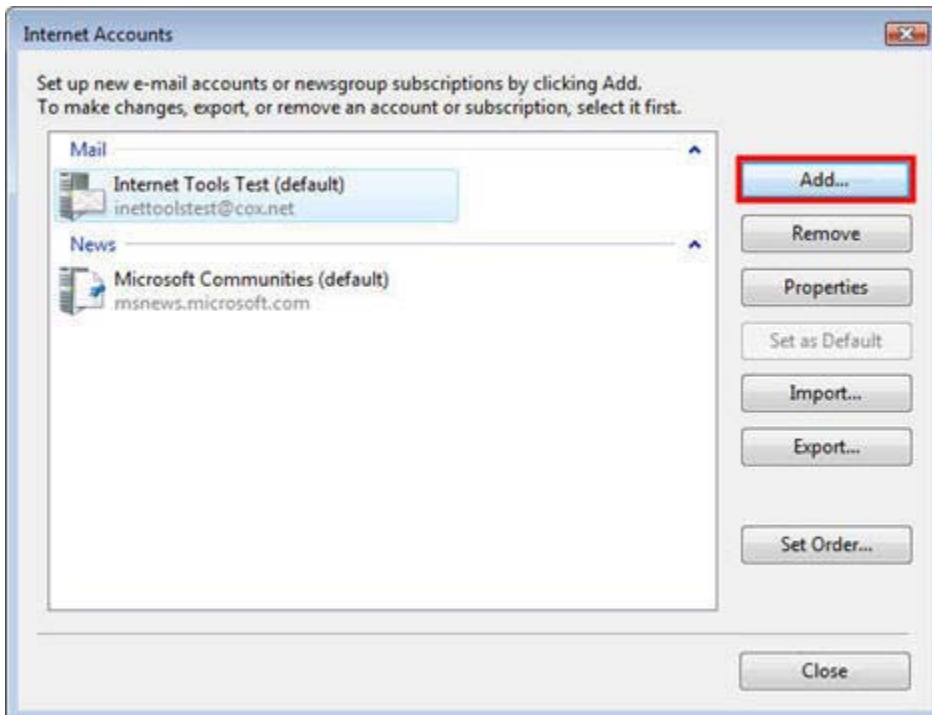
Internet Accounts

Set up new e-mail accounts or newsgroup subscriptions by clicking Add.
To make changes, export, or remove an account or subscription, select it first.

Mail

Internet Tools Test (default)
inettoolstest@cox.net

News

Microsoft Communities (default)
msnews.microsoft.com

Add...

Remove

Properties

Set as Default

Import...

Export...

Set Order...

Close